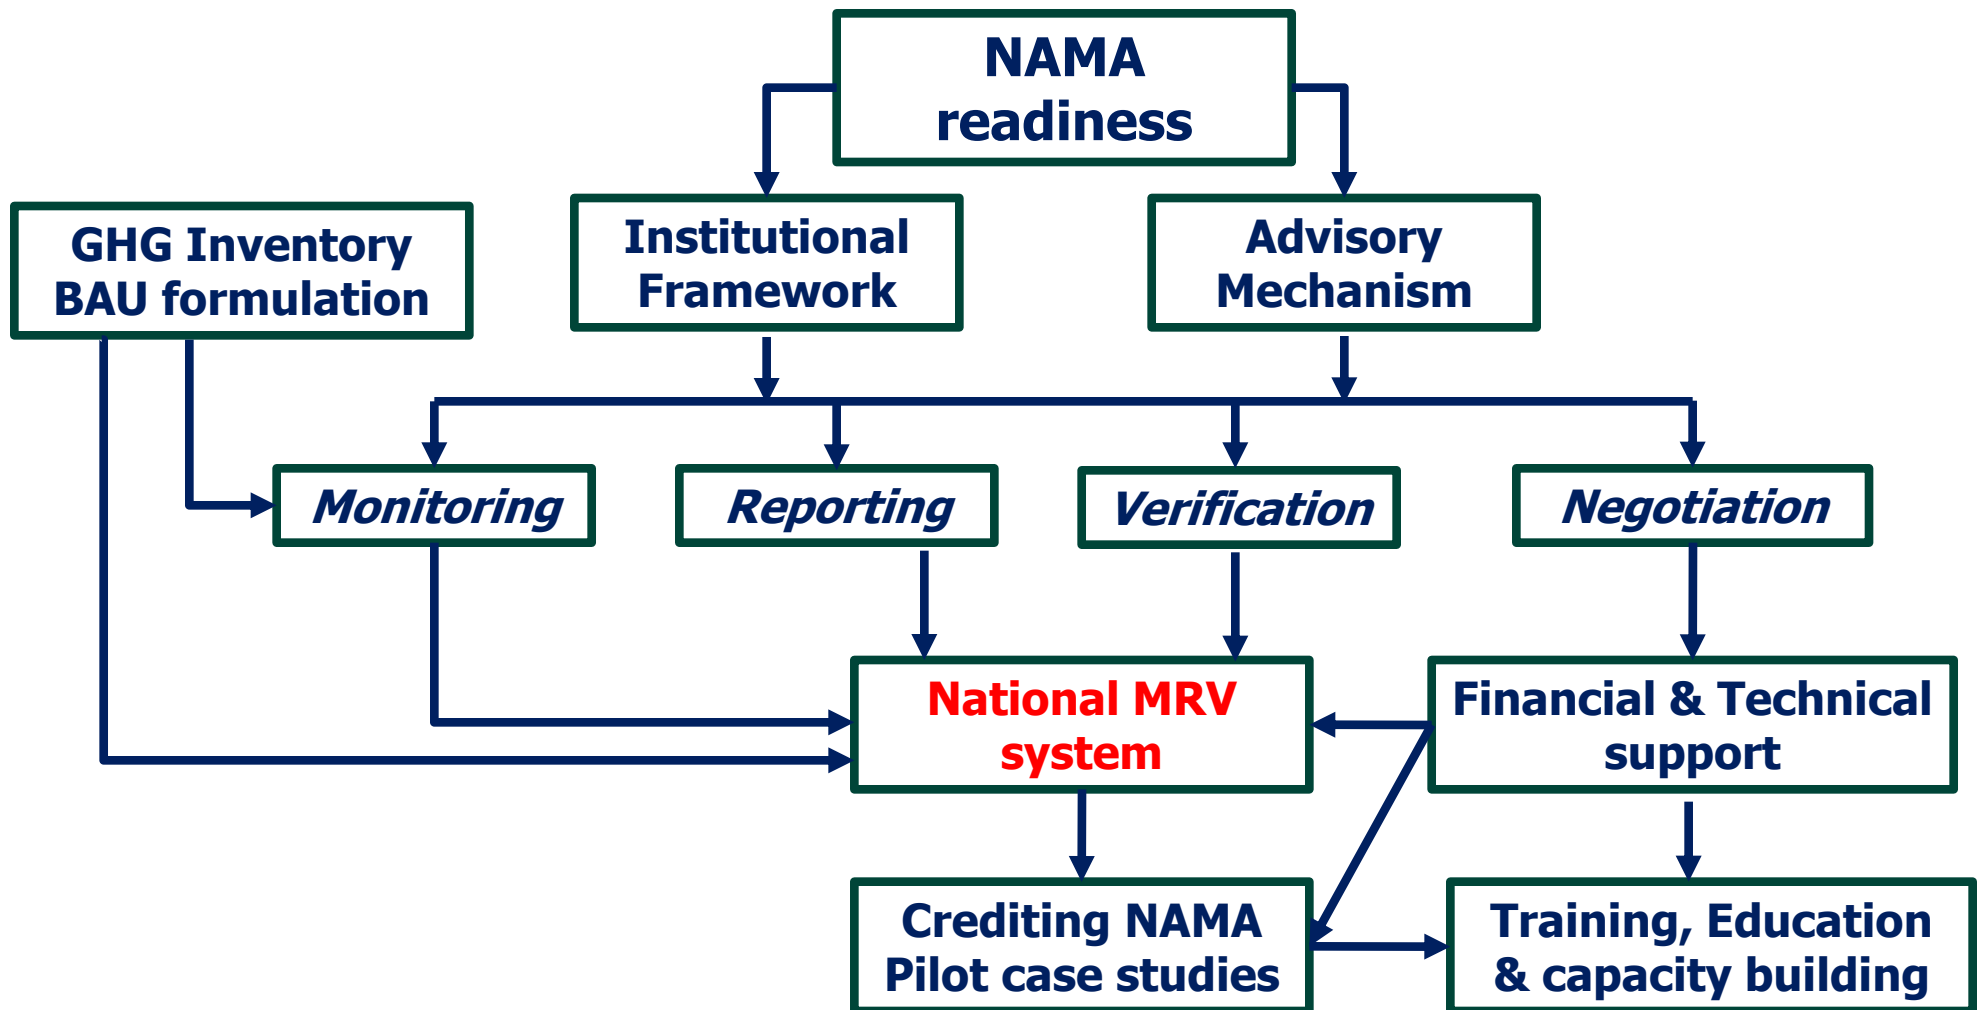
NAMA readiness

GHG Inventory BAU formulation

Institutional Framework

Advisory Mechanism

Monitoring

Reporting

Verification

Negotiation

National MRV system

Financial & Technical support

Crediting NAMA Pilot case studies

Training, Education & capacity building